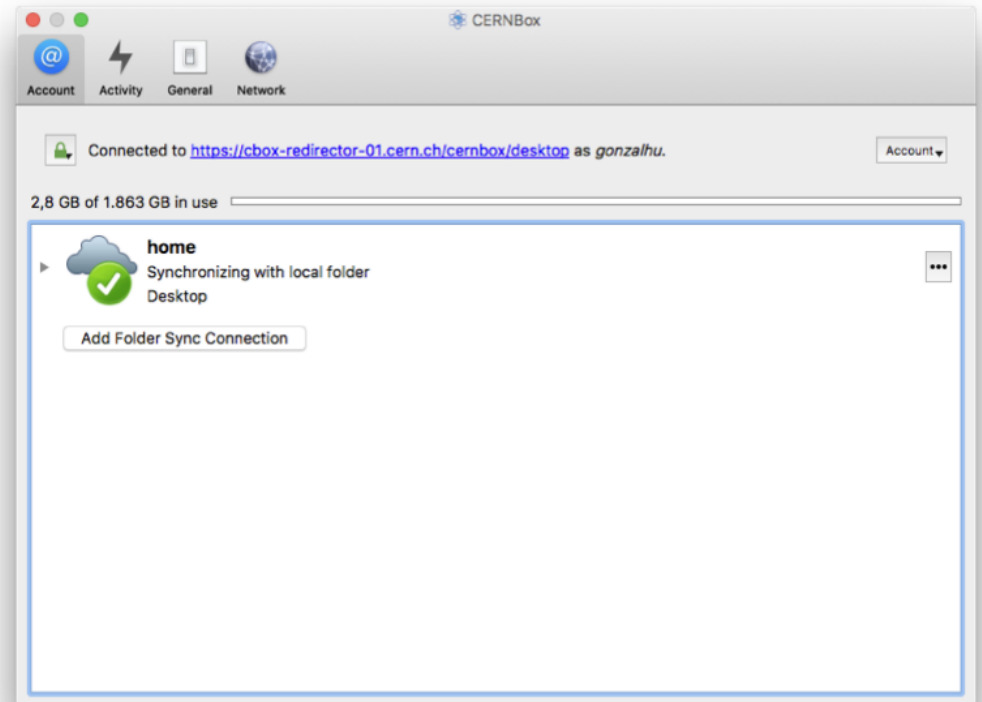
CERNBox

Account Activity General Network

Connected to https://cbox-redirector-01.cern.ch/cernbox/desktop as gonzalhu.

Account

2,8 GB of 1.863 GB in use

home
Synchronizing with local folder
Desktop

•••

Add Folder Sync Connection